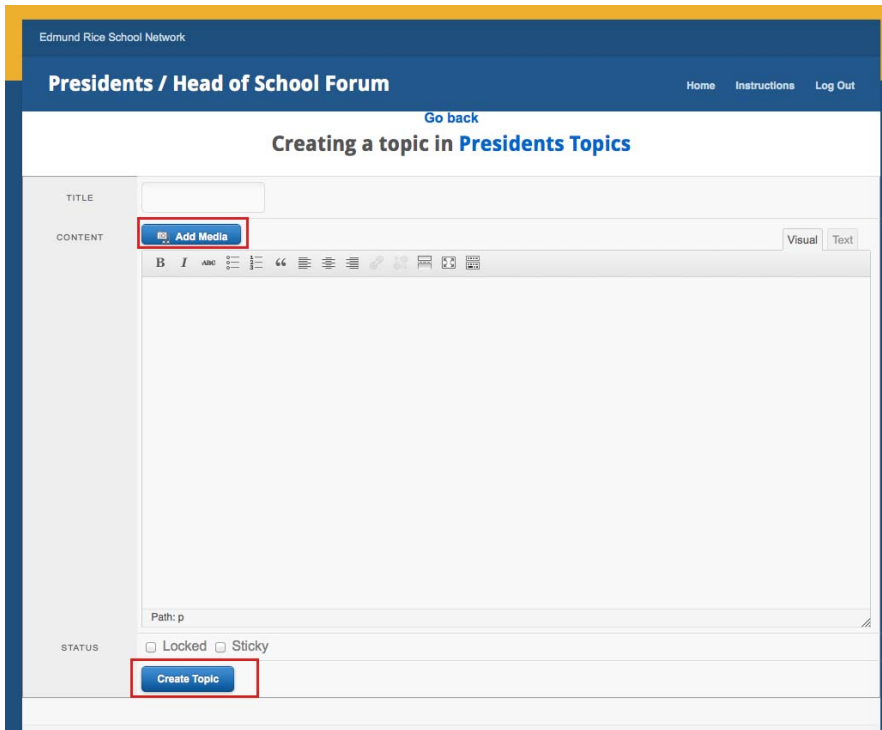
Edmund Rice School Network

Presidents / Head of School Forum

Home Instructions Log Out

Go back

Creating a topic in Presidents Topics

TITLE

CONTENT

Add Media

Visual Text

B I ABC

Path: p

STATUS

Locked Sticky

Create Topic